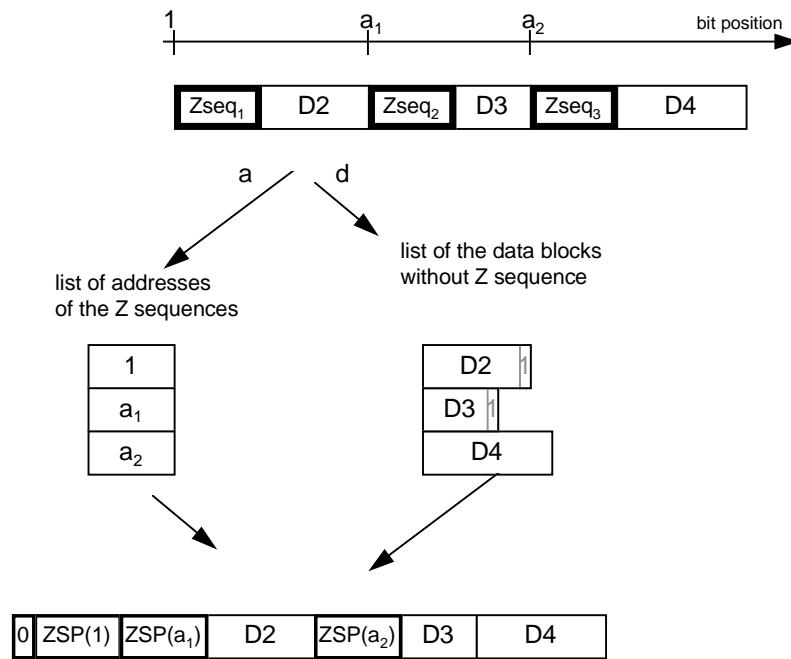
1
$a_1$
$a_2$
bit position

| $Zseq_1$ | D2 | $Zseq_2$ | D3 | $Zseq_3$ | D4 |
|---|---|---|---|---|---|

a
d

list of addresses of the Z sequences

list of the data blocks without Z sequence

| 1 |
|---|
| $a_1$ |
| $a_2$ |

D2 1
D3 1
D4

| 0 | ZSP(1) | ZSP($a_1$) | D2 | ZSP($a_2$) | D3 | D4 |
|---|---|---|---|---|---|---|